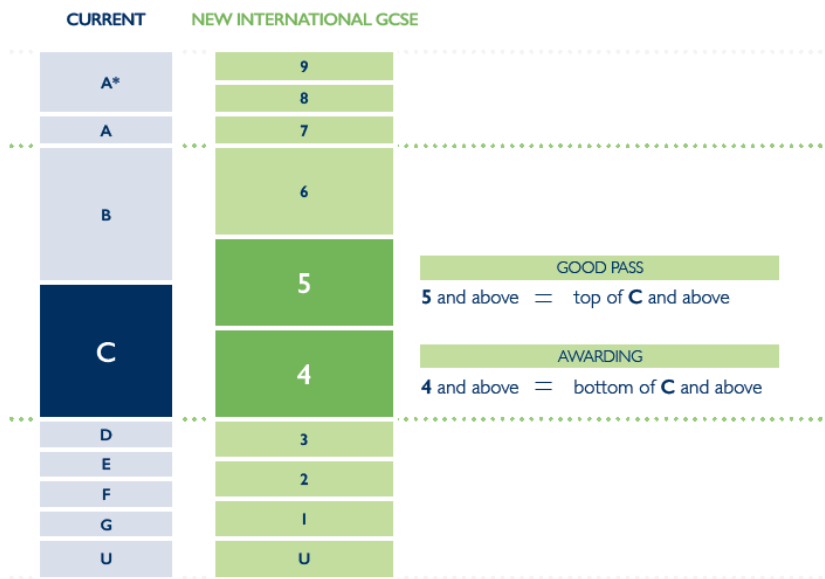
CURRENT NEW INTERNATIONAL GCSE

| CURRENT | NEW INTERNATIONAL GCSE |
|---|---|
| A* | 9 |
| A* | 8 |
| A | 7 |
| B | 6 |
| B | 5 |
| C | 5 |
| C | 4 |
| D | 3 |
| E | 2 |
| F | 2 |
| G | 1 |
| U | U |

GOOD PASS

5 and above = top of C and above

AWARDING

4 and above = bottom of C and above